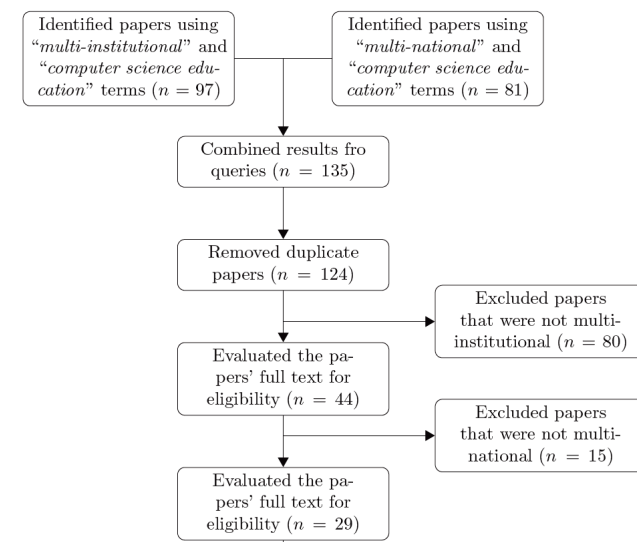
Identified papers using “multi-institutional” and “computer science education” terms ($n = 97$)

Identified papers using “multi-national” and “computer science education” terms ($n = 81$)

Combined results fro queries ($n = 135$)

Removed duplicate papers ($n = 124$)

Excluded papers that were not multi-institutional ($n = 80$)

Evaluated the papers' full text for eligibility ($n = 44$)

Excluded papers that were not multi-national ($n = 15$)

Evaluated the papers' full text for eligibility ($n = 29$)